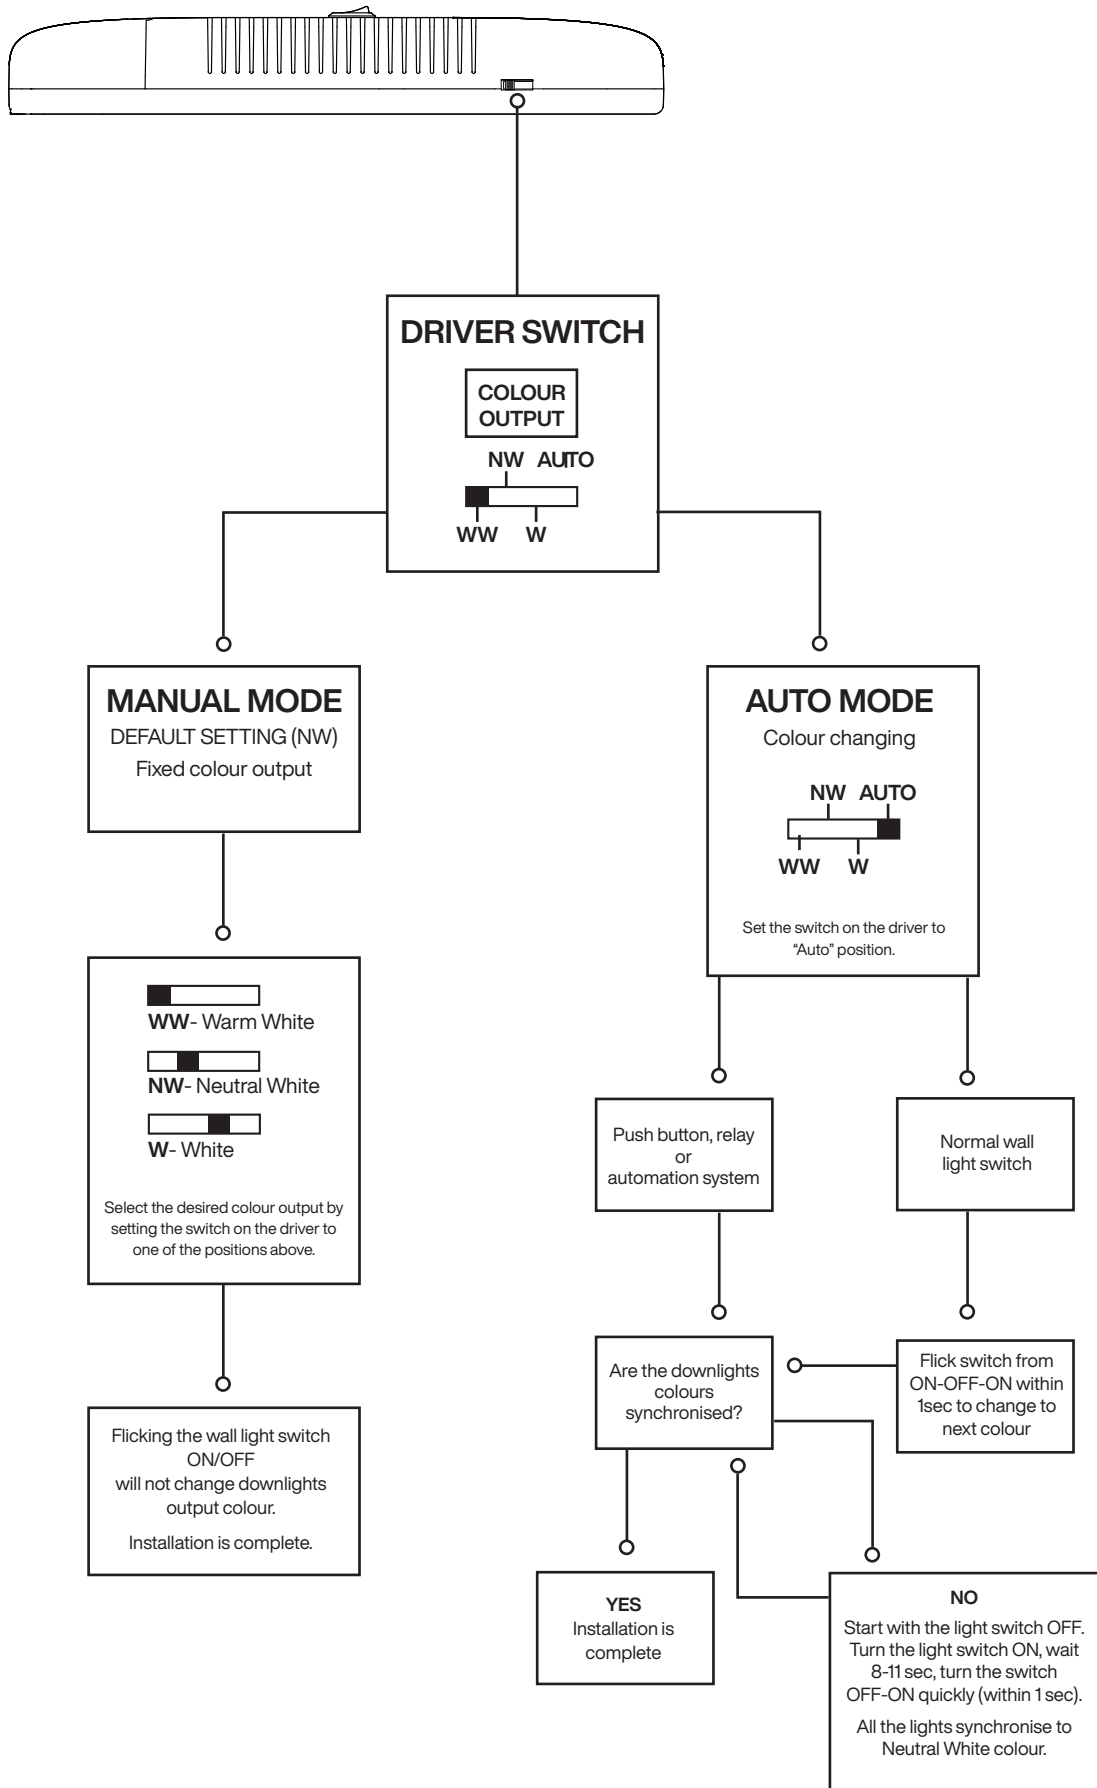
DRIVER SWITCH

COLOUR OUTPUT

NW AUTO

WW W

MANUAL MODE

DEFAULT SETTING (NW)

Fixed colour output

WW- Warm White

NW- Neutral White

W- White

Select the desired colour output by setting the switch on the driver to one of the positions above.

Flicking the wall light switch ON/OFF will not change downlights output colour.

Installation is complete.

AUTO MODE

Colour changing

NW AUTO

WW W

Set the switch on the driver to "Auto" position.

Push button, relay or automation system

Normal wall light switch

Are the downlights colours synchronised?

Flick switch from ON-OFF-ON within 1sec to change to next colour

YES

Installation is complete

NO

Start with the light switch OFF. Turn the light switch ON, wait 8-11 sec, turn the switch OFF-ON quickly (within 1 sec).

All the lights synchronise to Neutral White colour.